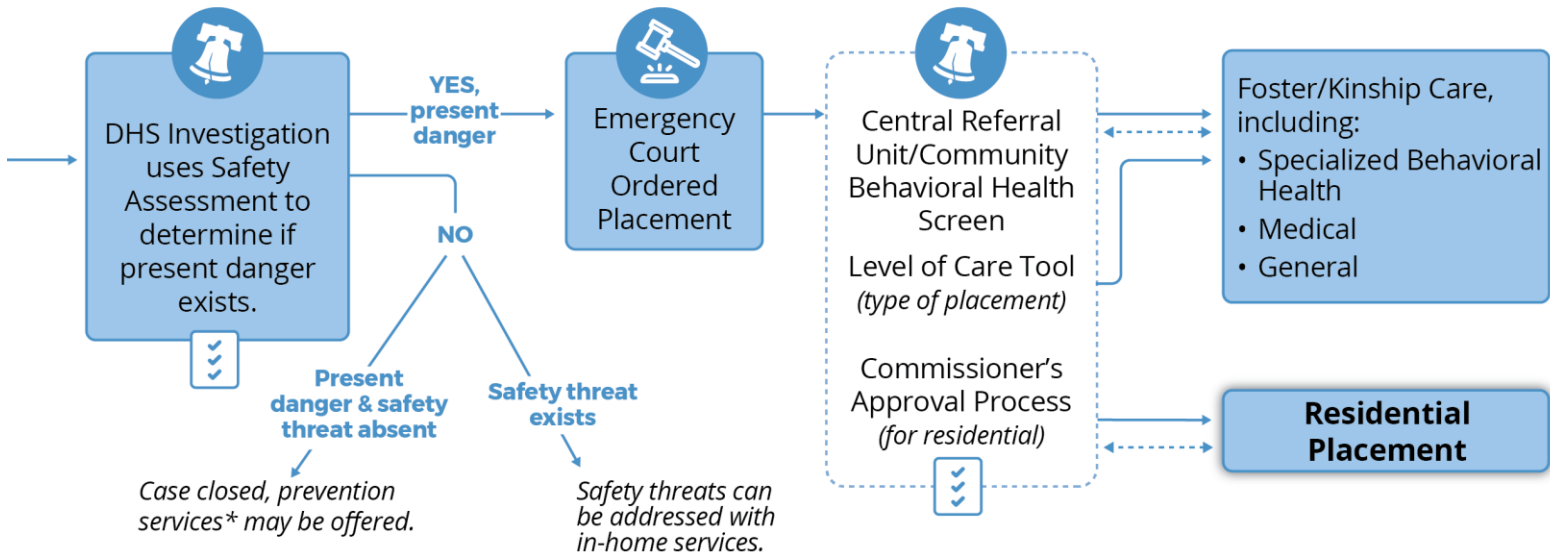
DHS Investigation uses Safety Assessment to determine if present danger exists.

YES, present danger

NO

Present danger & safety threat absent

Case closed, prevention services* may be offered.

Safety threat exists

Safety threats can be addressed with in-home services.

Emergency Court Ordered Placement

Central Referral Unit/Community Behavioral Health Screen

Level of Care Tool
(type of placement)

Commissioner's Approval Process
(for residential)

Foster/Kinship Care, including:
• Specialized Behavioral Health
• Medical
• General

Residential Placement